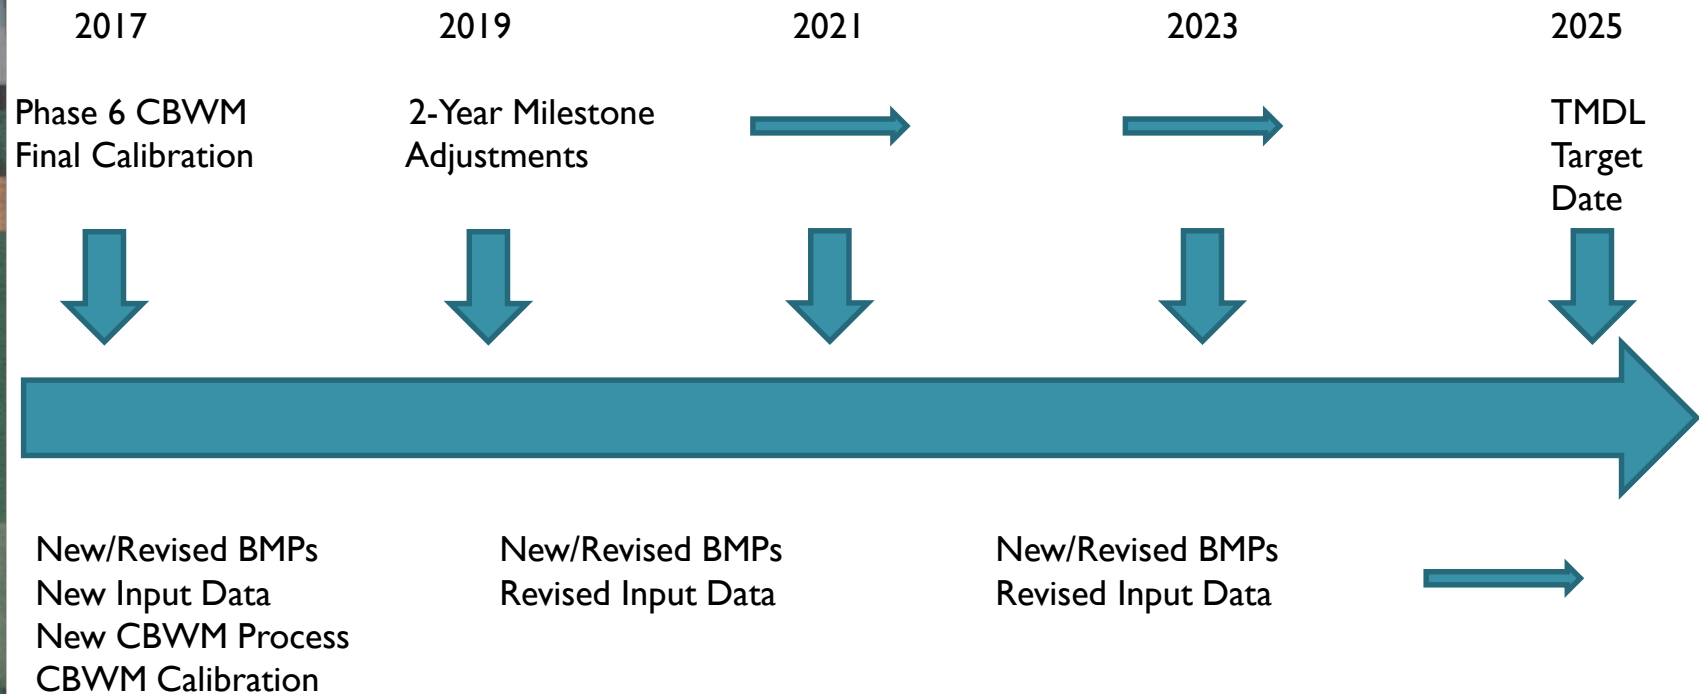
2017

2019

2021

2023

2025

Phase 6 CBWM Final Calibration

2-Year Milestone Adjustments

TMDL Target Date

New/Revised BMPs
New Input Data
New CBWM Process
CBWM Calibration

New/Revised BMPs
Revised Input Data

New/Revised BMPs
Revised Input Data